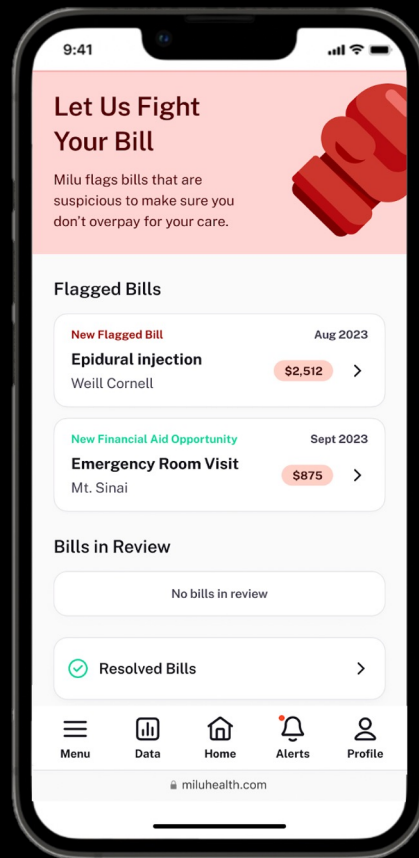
9:41

Let Us Fight Your Bill

Milu flags bills that are suspicious to make sure you don't overpay for your care.

Flagged Bills

New Flagged Bill
Aug 2023
Epidural injection
Weill Cornell
$2,512

New Financial Aid Opportunity
Sept 2023
Emergency Room Visit
Mt. Sinai
$875

Bills in Review

No bills in review

Resolved Bills

Menu
Data
Home
Alerts
Profile

miluhealth.com